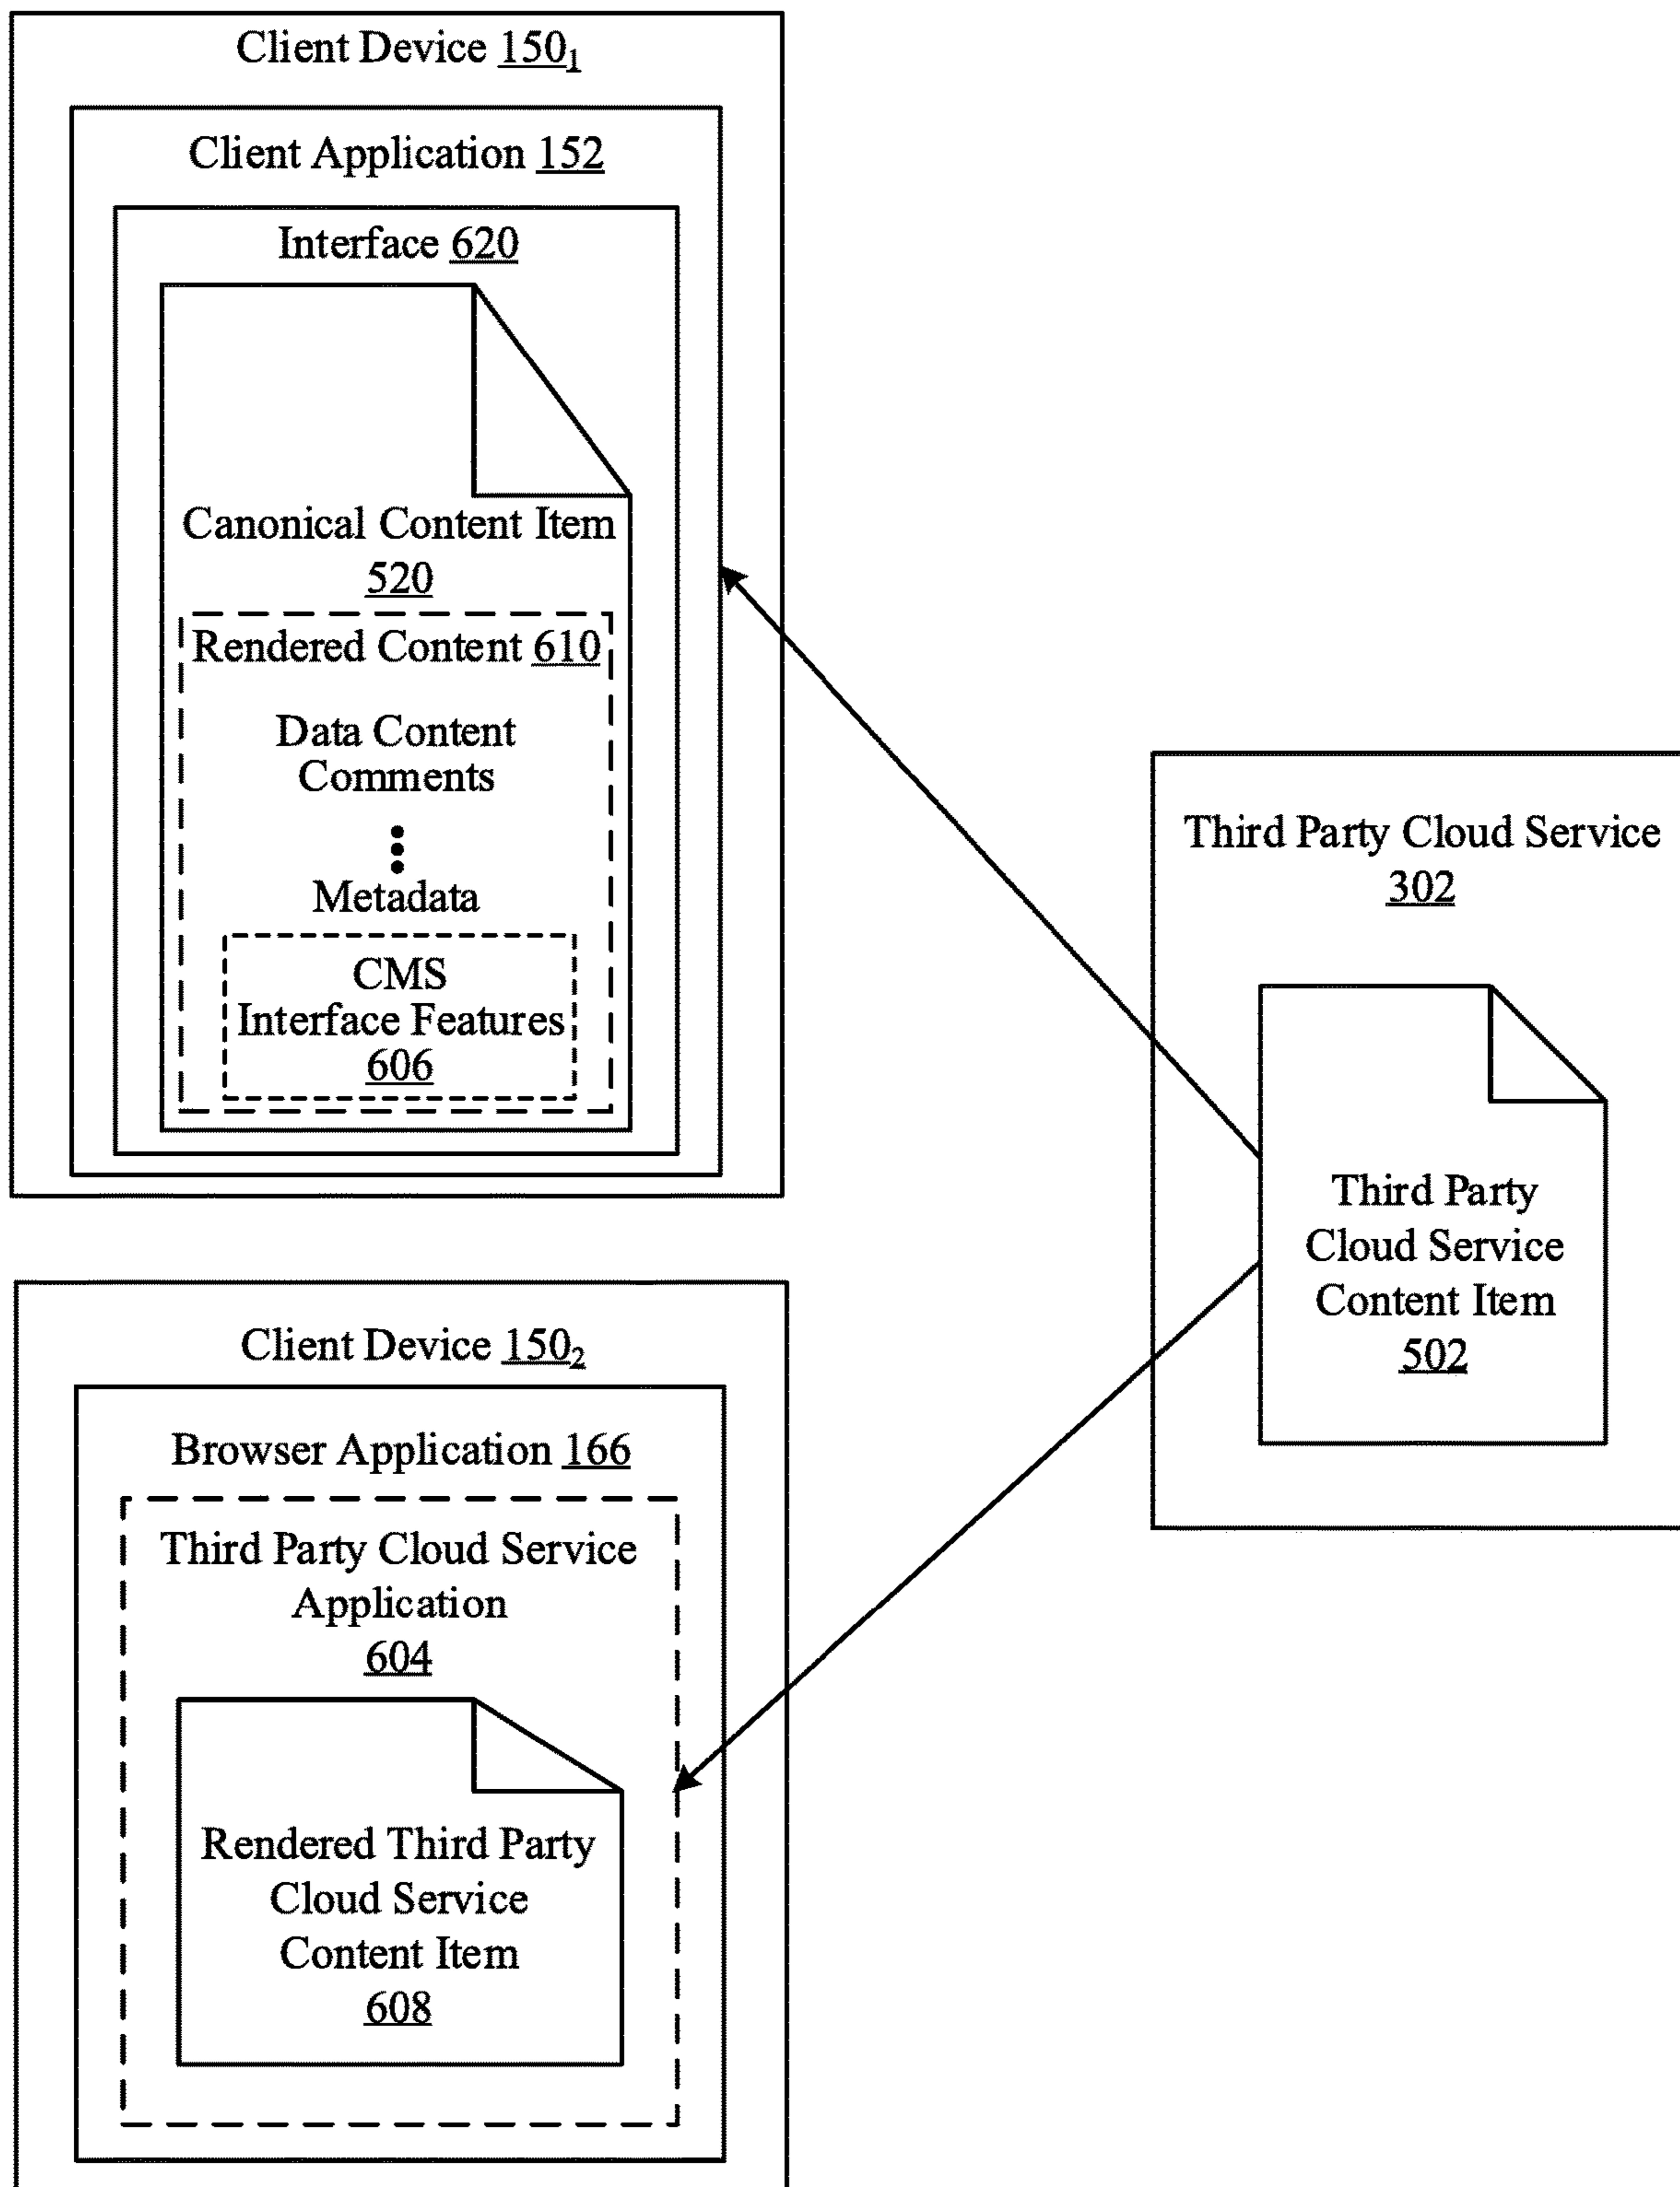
Client Device $150_1$

Client Application 152

Interface 620

Canonical Content Item 520

Rendered Content 610

Data Content
Comments

Metadata

CMS
Interface Features
606

Third Party Cloud Service
302

Third Party
Cloud Service
Content Item
502

Client Device $150_2$

Browser Application 166

Third Party Cloud Service
Application
604

Rendered Third Party
Cloud Service
Content Item
608